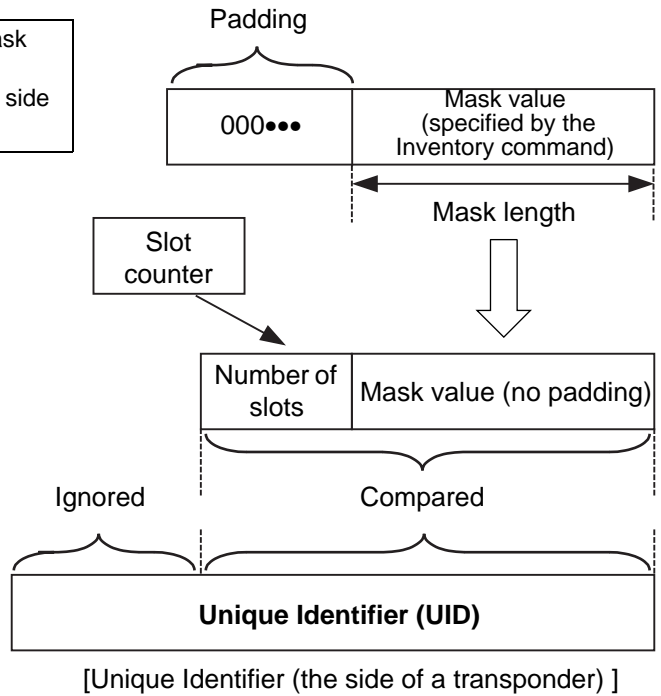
sk

side

Padding

000•••

Mask value (specified by the Inventory command)

Mask length

Slot counter

Number of slots

Mask value (no padding)

Ignored

Compared

**Unique Identifier (UID)**

[Unique Identifier (the side of a transponder) ]